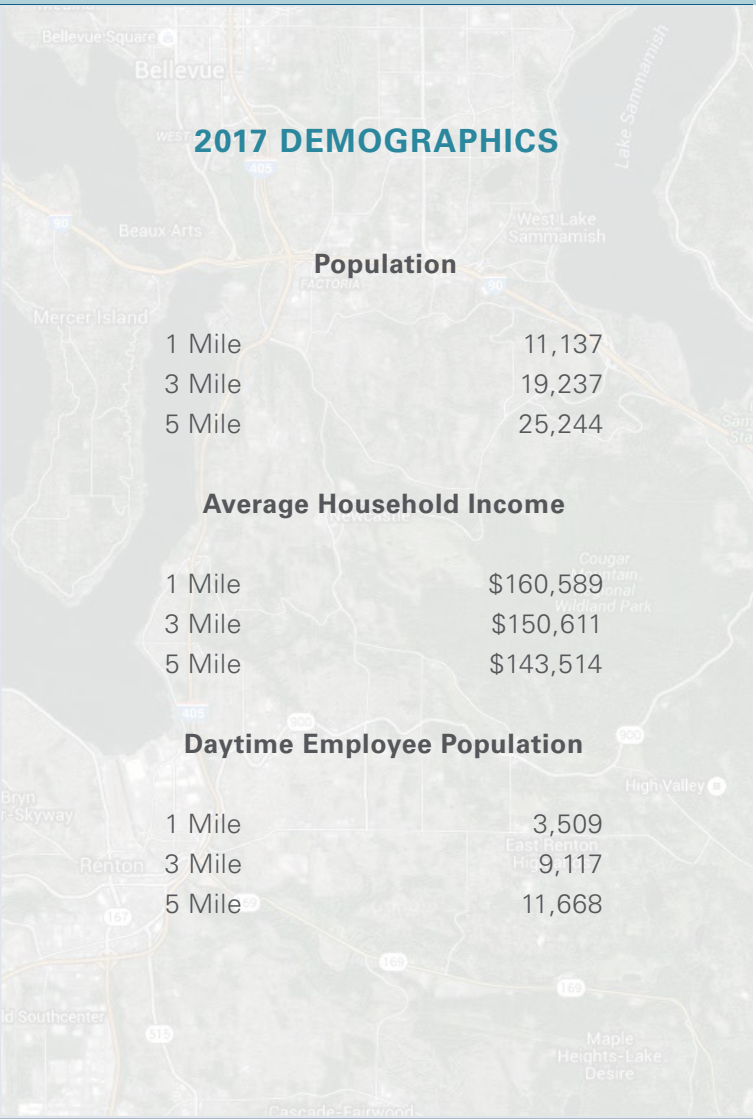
2017 DEMOGRAPHICS

Population

| | |
|---|---|
| 1 Mile | 11,137 |
| 3 Mile | 19,237 |
| 5 Mile | 25,244 |

Average Household Income

| | |
|---|---|
| 1 Mile | \$160,589 |
| 3 Mile | \$150,611 |
| 5 Mile | \$143,514 |

Daytime Employee Population

| | |
|---|---|
| 1 Mile | 3,509 |
| 3 Mile | 9,117 |
| 5 Mile | 11,668 |

Bellevue Square
Bellevue
405
Lake Sammamish
Beaux Arts
West Lake Sammamish
90
FACTORIA
90
Mercer Island
Newcastle
Cougar Mountain Regional Wildland Park
405
900
900
High Valley
Bryn
-Skyway
East Renton Hi
Renton
167
169
169
169
ld Southcenter
515
Maple Heights-Lake Desire
Cascade-Fairwood